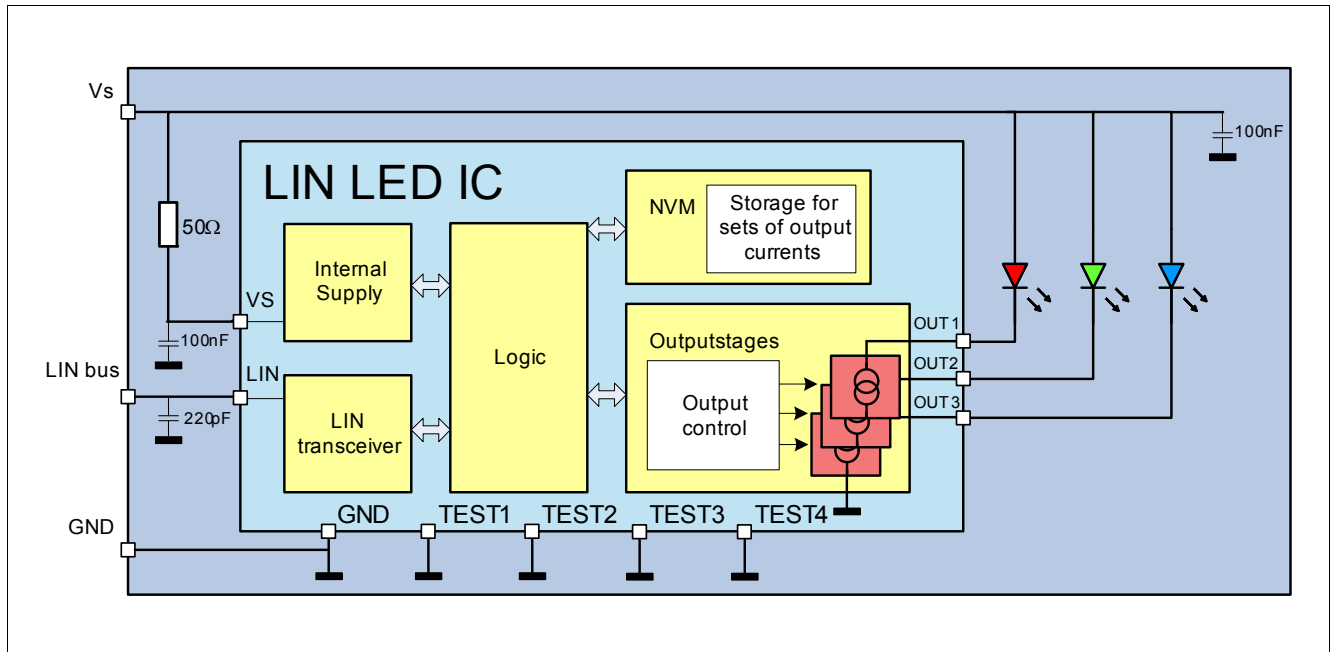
Vs

100nF

LIN LED IC

NVM

Storage for sets of output currents

$50\Omega$

Internal Supply

Logic

VS

100nF

Outputstages

OUT 1

OUT2

LIN bus

LIN

Output control

OUT 3

220pF

LIN transceiver

GND

GND

TEST1

TEST2

TEST3

TEST4